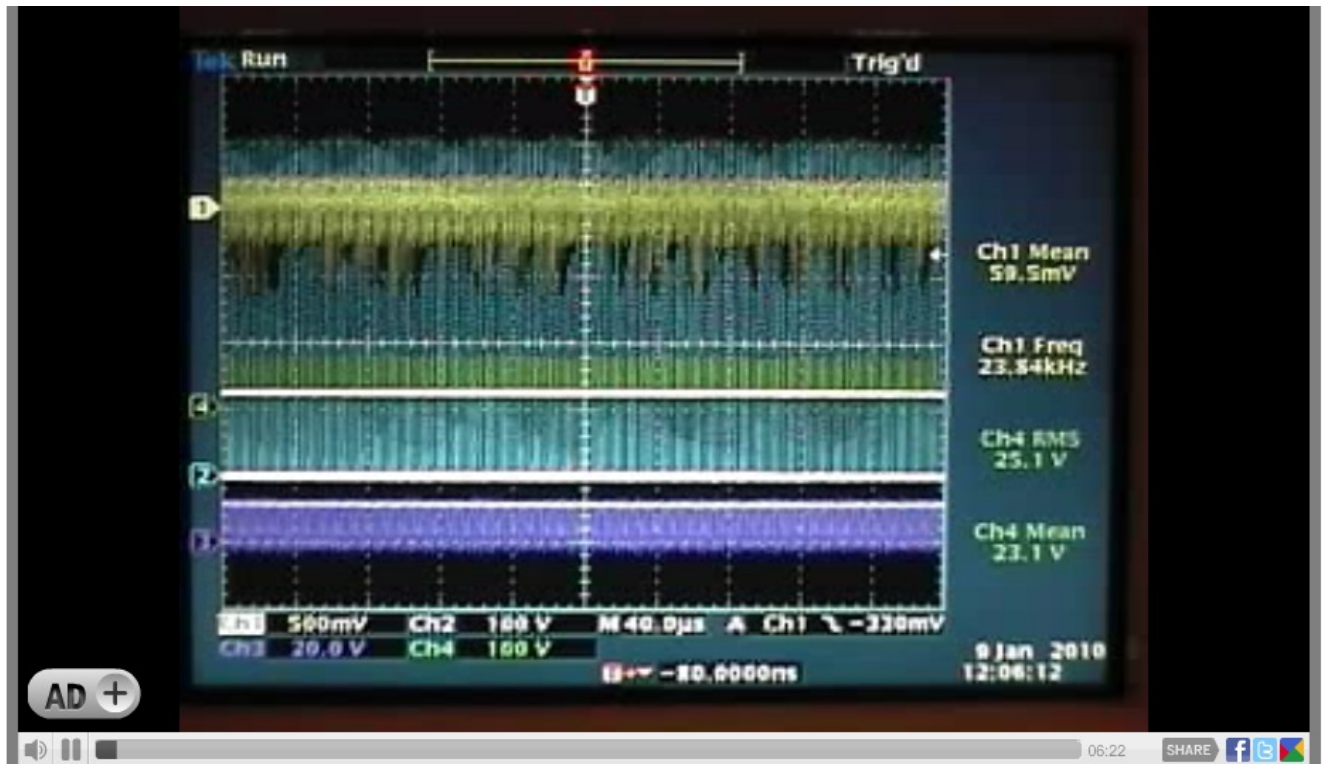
Tek Run

Trig'd

1

4

2

3

Ch1 Mean
59.5mV

Ch1 Freq
23.84kHz

Ch4 RMS
25.1 V

Ch4 Mean
23.1 V

Ch1 500mV Ch2 100 V M 40.0µs A Ch1 ↘ -320mV
Ch3 20.0 V Ch4 100 V
-80.0000ms

9 Jan 2010
12:06:12

AD +

06:22

SHARE